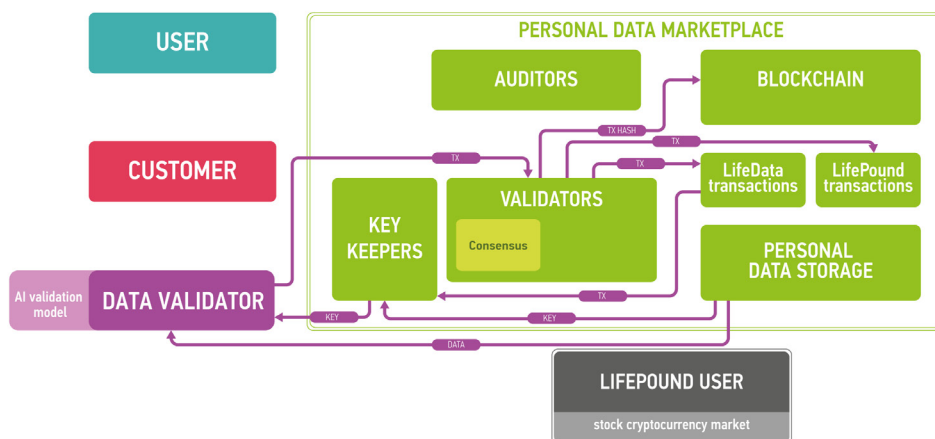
USER

PERSONAL DATA MARKETPLACE

AUDITORS

BLOCKCHAIN

TX HASH

TX

CUSTOMER

TX

TX

LifeData transactions

LifePound transactions

VALIDATORS

KEY KEEPERS

Consensus

PERSONAL DATA STORAGE

AI validation model

DATA VALIDATOR

TX

KEY

KEY

DATA

LIFEPOUND USER

stock cryptocurrency market